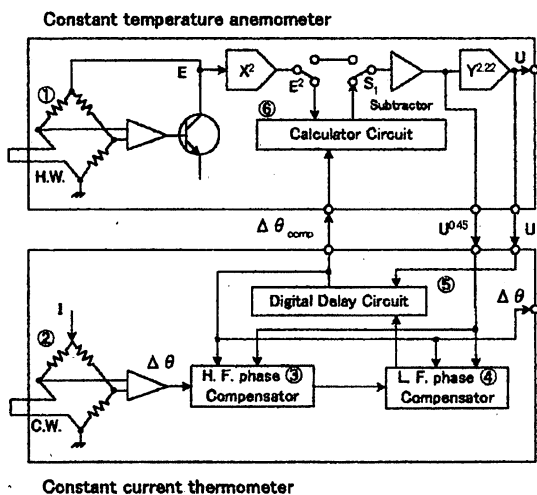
Constant temperature anemometer

①

E

$X^2$

$E^2$

$S_1$

Subtractor

$Y^{2.22}$

U

⑥

Calculator Circuit

H.W.

$\Delta\theta_{comp}$

$U^{0.45}$

U

⑤

Digital Delay Circuit

$\Delta\theta$

I

②

$\Delta\theta$

H. F. phase ③ Compensator

L. F. phase ④ Compensator

C.W.

Constant current thermometer